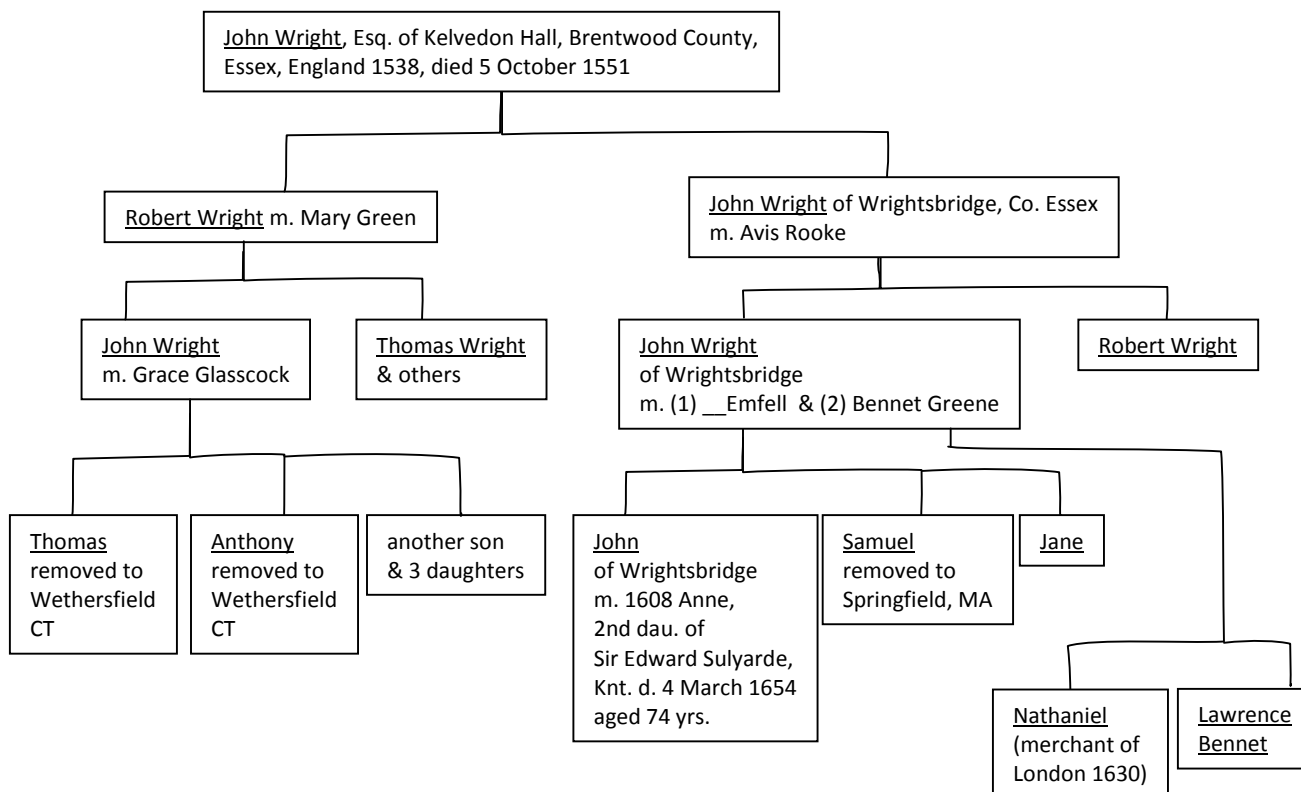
John Wright, Esq. of Kelvedon Hall, Brentwood County, Essex, England 1538, died 5 October 1551

Robert Wright m. Mary Green

John Wright of Wrightsbridge, Co. Essex m. Avis Rooke

John Wright m. Grace Glasscock

Thomas Wright & others

John Wright of Wrightsbridge m. (1) __Emfell & (2) Bennet Greene

Robert Wright

Thomas removed to Wethersfield CT

Anthony removed to Wethersfield CT

another son & 3 daughters

John of Wrightsbridge m. 1608 Anne, 2nd dau. of Sir Edward Sulyarde, Knt. d. 4 March 1654 aged 74 yrs.

Samuel removed to Springfield, MA

Jane

Nathaniel (merchant of London 1630)

Lawrence Bennet